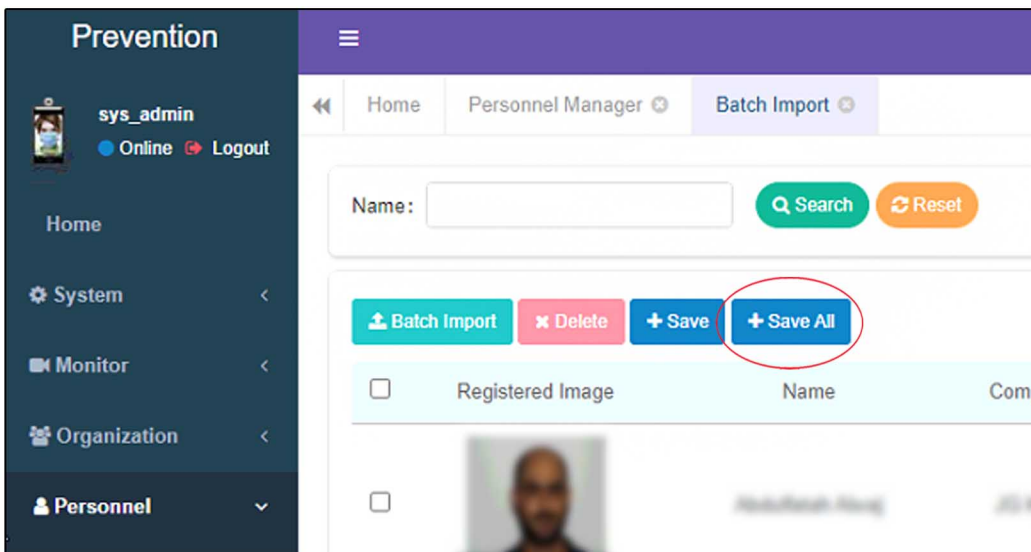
Prevention

sys_admin
Online Logout

Home

System

Monitor

Organization

Personnel

Home Personnel Manager Batch Import

Name:

Search Reset

Batch Import Delete Save Save All

| | Registered Image | Name | Com |
|---|---|---|---|
| | | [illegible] | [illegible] |